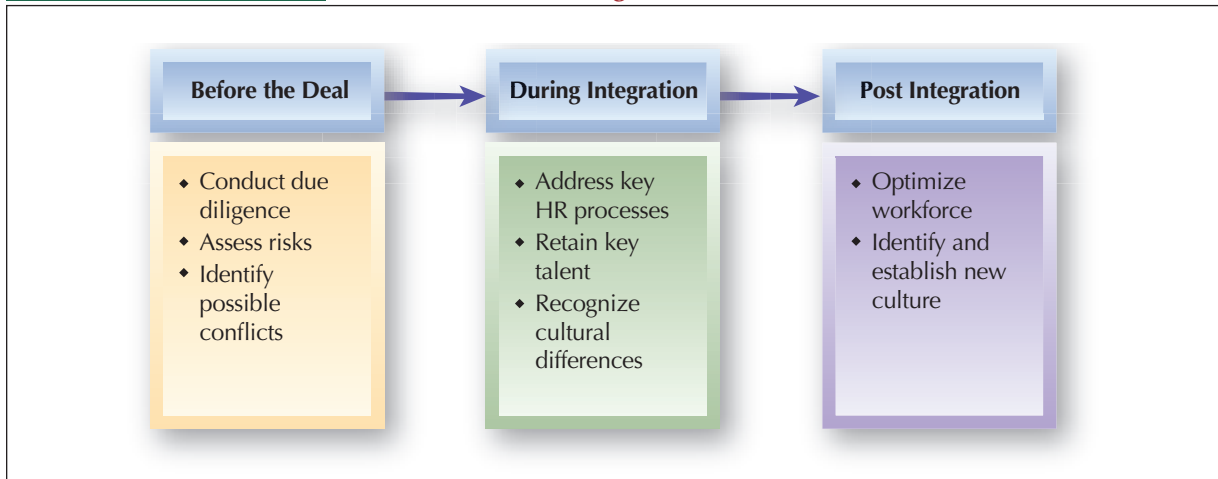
Before the Deal

During Integration

Post Integration

- Conduct due diligence
- Assess risks
- Identify possible conflicts

- Address key HR processes
- Retain key talent
- Recognize cultural differences

- Optimize workforce
- Identify and establish new culture